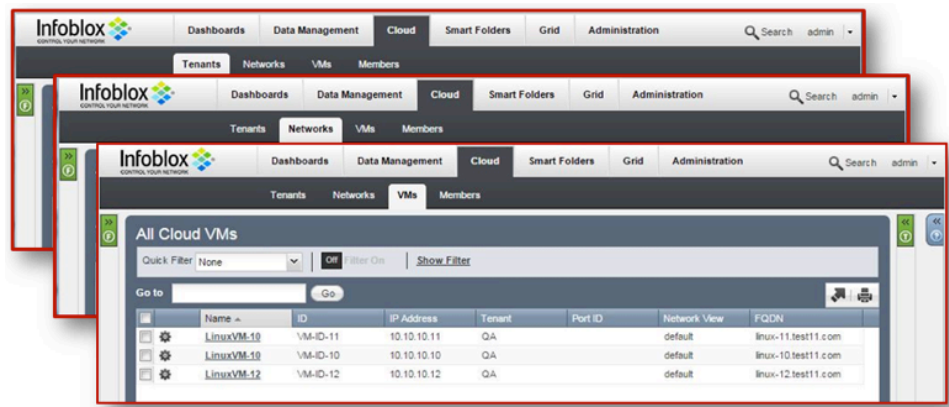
Infoblox
CONTROL YOUR NETWORK
Dashboards Data Management Cloud Smart Folders Grid Administration
Search admin
Tenants Networks VMs Members

Infoblox
CONTROL YOUR NETWORK
Dashboards Data Management Cloud Smart Folders Grid Administration
Search admin
Tenants Networks VMs Members

Infoblox
CONTROL YOUR NETWORK
Dashboards Data Management Cloud Smart Folders Grid Administration
Search admin
Tenants Networks VMs Members

All Cloud VMs
Quick Filter None Off Filter On Show Filter
Go to Go

| | | Name | ID | IP Address | Tenant | Port ID | Network View | FQDN |
|---|---|---|---|---|---|---|---|---|
| | | LinuxVM-10 | VM-ID-11 | 10.10.10.11 | QA | | default | linux-11.test11.com |
| | | LinuxVM-10 | VM-ID-10 | 10.10.10.10 | QA | | default | linux-10.test11.com |
| | | LinuxVM-12 | VM-ID-12 | 10.10.10.12 | QA | | default | linux-12.test11.com |